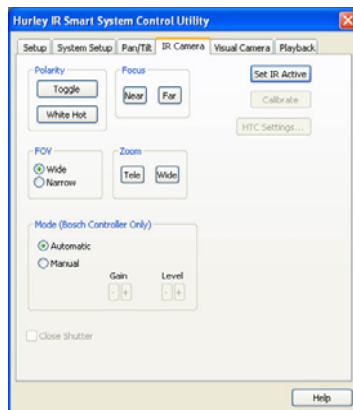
Hurley IR Smart System Control Utility

Setup | System Setup | Pan/Tilt | IR Camera | Visual Camera | Playback

Polarity
Toggle
White Hot

Focus
Near
Far

Set IR Active
Calibrate
HTC Settings...

FOV
Wide
Narrow

Zoom
Tele
Wide

Mode (Bosch Controller Only)
Automatic
Manual
Gain
- +
Level
- +

Close Shutter

Help